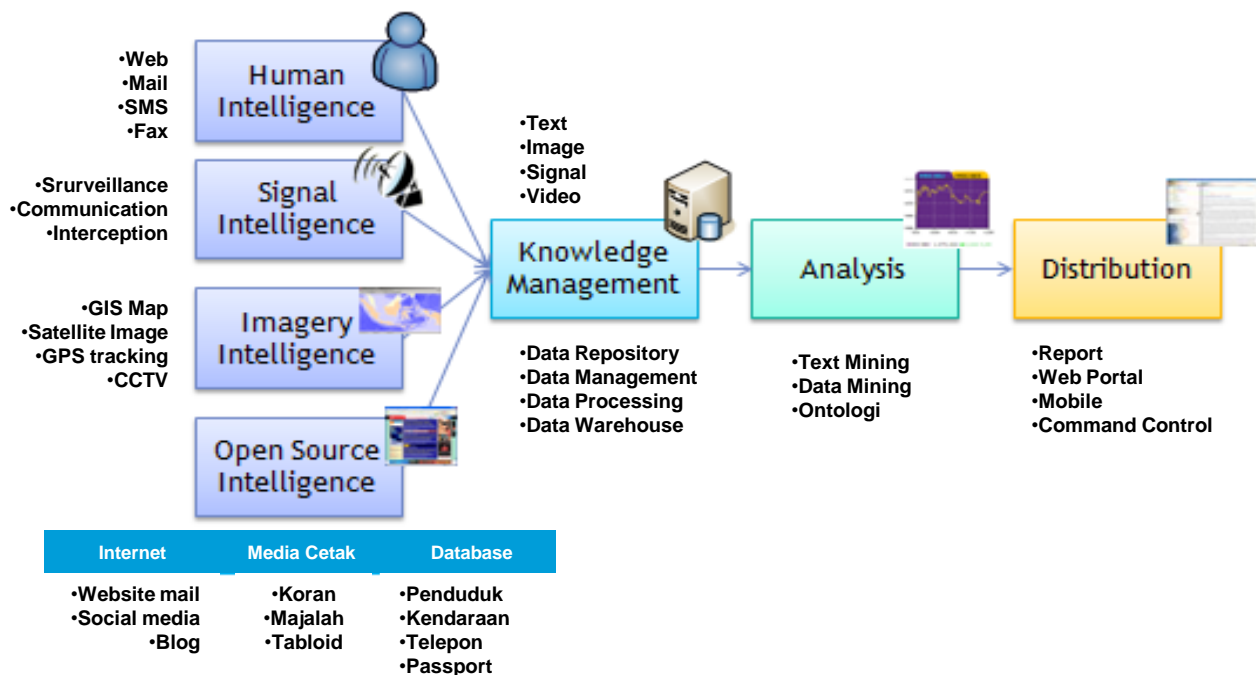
•Web
•Mail
•SMS
•Fax

Human Intelligence

•Srurveillance
•Communication
•Interception

Signal Intelligence

•GIS Map
•Satellite Image
•GPS tracking
•CCTV

Imagery Intelligence

Open Source Intelligence

| Internet | Media Cetak | Database |
|---|---|---|
| •Website mail<br>•Social media<br>•Blog | •Koran<br>•Majalah<br>•Tabloid | •Penduduk<br>•Kendaraan<br>•Telepon<br>•Passport |

•Text
•Image
•Signal
•Video

Knowledge Management

•Data Repository
•Data Management
•Data Processing
•Data Warehouse

Analysis

•Text Mining
•Data Mining
•Ontologi

Distribution

•Report
•Web Portal
•Mobile
•Command Control